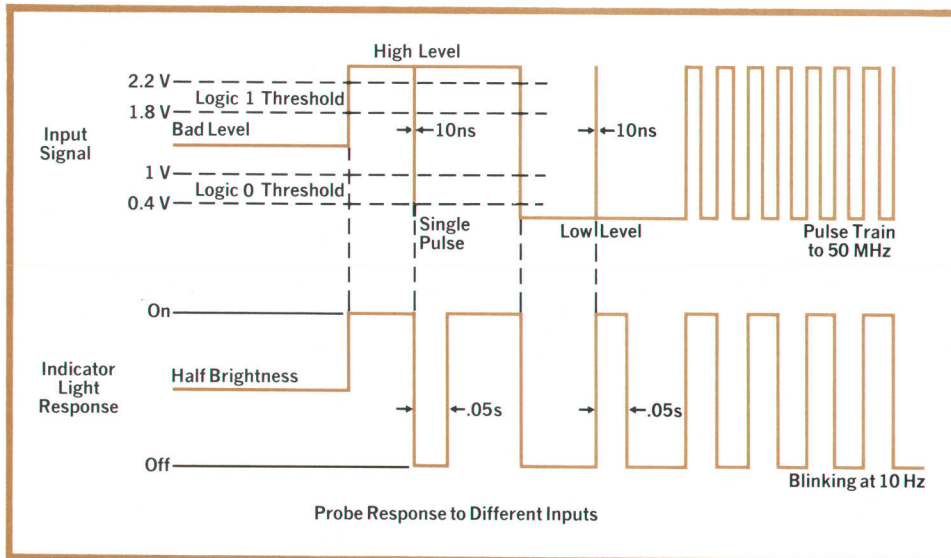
High Level

2.2 V

Logic 1 Threshold

1.8 V

Input Signal

Bad Level

10ns

10ns

1 V

Logic 0 Threshold

0.4 V

Single Pulse

Low Level

Pulse Train to 50 MHz

On

Indicator Light Response

Half Brightness

.05s

.05s

Off

Blinking at 10 Hz

Probe Response to Different Inputs